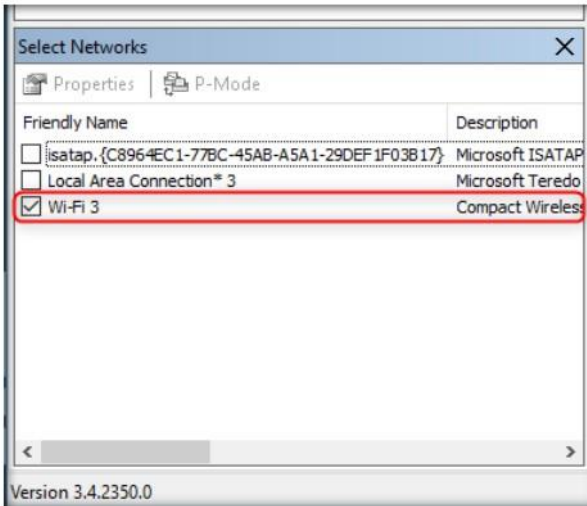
Select Networks

Properties | P-Mode

| Friendly Name | Description |
|---|---|
| isatap.{C8964EC1-77BC-45AB-A5A1-29DEF1F03B17} | Microsoft ISATAP |
| Local Area Connection* 3 | Microsoft Teredo |
| Wi-Fi 3 | Compact Wireless |

Version 3.4.2350.0